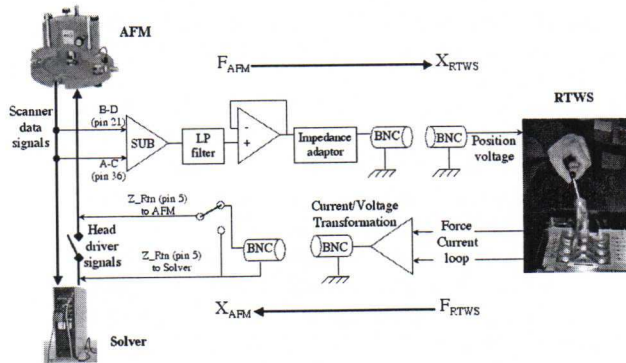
AFM

$F_{AFM}$ $X_{RTWS}$

RTWS

Scanner data signals

B-D (pin 21)

A-C (pin 36)

SUB

LP filter

-
+

Impedance adaptor

BNC

BNC

Position voltage

Z_Rtn (pin 5) to AFM

Head driver signals

Z_Rtn (pin 5) to Solver

BNC

Current/Voltage Transformation

BNC

Force Current loop

$X_{AFM}$ $F_{RTWS}$

Solver